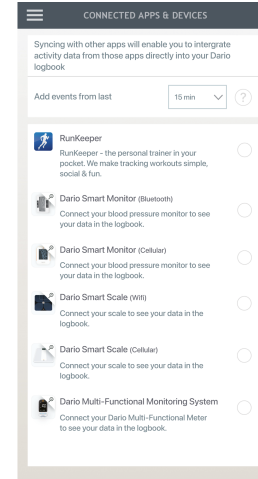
CONNECTED APPS & DEVICES

Syncing with other apps will enable you to intergrate activity data from those apps directly into your Dario logbook

Add events from last
15 min
?

RunKeeper
RunKeeper - the personal trainer in your pocket. We make tracking workouts simple, social & fun.

Dario Smart Monitor (Bluetooth)
Connect your blood pressure monitor to see your data in the logbook.

Dario Smart Monitor (Cellular)
Connect your blood pressure monitor to see your data in the logbook.

Dario Smart Scale (Wifi)
Connect your scale to see your data in the logbook.

Dario Smart Scale (Cellular)
Connect your scale to see your data in the logbook.

Dario Multi-Functional Monitoring System
Connect your Dario Multi-Functional Meter to see your data in the logbook.